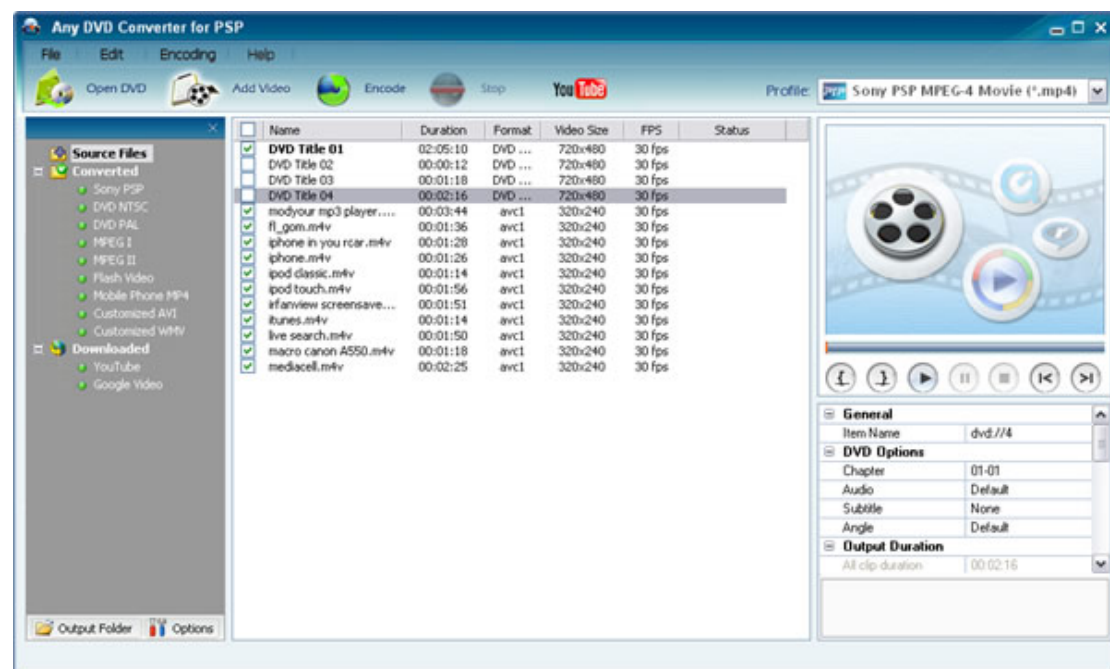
Any DVD Converter for PSP

File Edit Encoding Help

Open DVD Add Video Encode Stop YouTube Profile: Sony PSP MPEG-4 Movie (*.mp4)

Source Files
Converted
Sony PSP
DVD NTSC
DVD PAL
MPEG I
MPEG II
Flash Video
Mobile Phone MP4
Customized AVI
Customized WMV
Downloaded
YouTube
Google Video

| Name | Duration | Format | Video Size | FPS | Status |
|---|---|---|---|---|---|
| DVD Title 01 | 02:05:10 | DVD ... | 720x480 | 30 fps | |
| DVD Title 02 | 00:00:12 | DVD ... | 720x480 | 30 fps | |
| DVD Title 03 | 00:01:18 | DVD ... | 720x480 | 30 fps | |
| DVD Title 04 | 00:02:16 | DVD ... | 720x480 | 30 fps | |
| modyour mp3 player.... | 00:03:44 | avc1 | 320x240 | 30 fps | |
| fl_gom.m4v | 00:01:36 | avc1 | 320x240 | 30 fps | |
| iphone in you rcar.m4v | 00:01:28 | avc1 | 320x240 | 30 fps | |
| iphone.m4v | 00:01:26 | avc1 | 320x240 | 30 fps | |
| ipod classic.m4v | 00:01:14 | avc1 | 320x240 | 30 fps | |
| ipod touch.m4v | 00:01:56 | avc1 | 320x240 | 30 fps | |
| irfanview screensave.... | 00:01:51 | avc1 | 320x240 | 30 fps | |
| itunes.m4v | 00:01:14 | avc1 | 320x240 | 30 fps | |
| live search.m4v | 00:01:50 | avc1 | 320x240 | 30 fps | |
| macro canon A550.m4v | 00:01:18 | avc1 | 320x240 | 30 fps | |
| mediacell.m4v | 00:02:25 | avc1 | 320x240 | 30 fps | |

General
| Item Name | dvd://4 |
|---|---|

DVD Options
| Chapter | 01-01 |
|---|---|
| Audio | Default |
| Subtitle | None |
| Angle | Default |

Output Duration
| All clip duration | 00:02:16 |
|---|---|

Output Folder Options